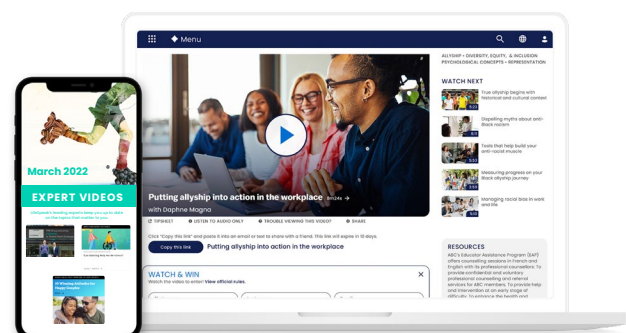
Menu

ALLYSHIP • DIVERSITY, EQUITY, & INCLUSION
PSYCHOLOGICAL CONCEPTS • REPRESENTATION

WATCH NEXT

True allyship begins with historical and cultural context

Dispelling myths about anti-Black racism

Tools that help build your anti-racist muscle

Measuring progress on your Black allyship journey

Managing racial bias in work and life

Putting allyship into action in the workplace 8m24s

with Daphne Magna

TIPSHEET • LISTEN TO AUDIO ONLY • TROUBLE VIEWING THIS VIDEO? • SHARE

Click "Copy this link" and paste it into an email or text to share with a friend. This link will expire in 10 days.

Copy this link Putting allyship into action in the workplace

WATCH & WIN

Watch the video to enter. View official rules.

RESOURCES

ABC's Educator Assistance Program (EAP) offers counselling sessions in French and English with its professional counsellors. To provide confidential and voluntary professional counselling and referral services for ABC members. To provide help and intervention at an early stage of difficulty. To enhance the health and

March 2022

EXPERT VIDEOS

LifeSpeak's leading experts keep you up to date on the topics that matter to you.

10 Winning Attitudes for Happy Couples